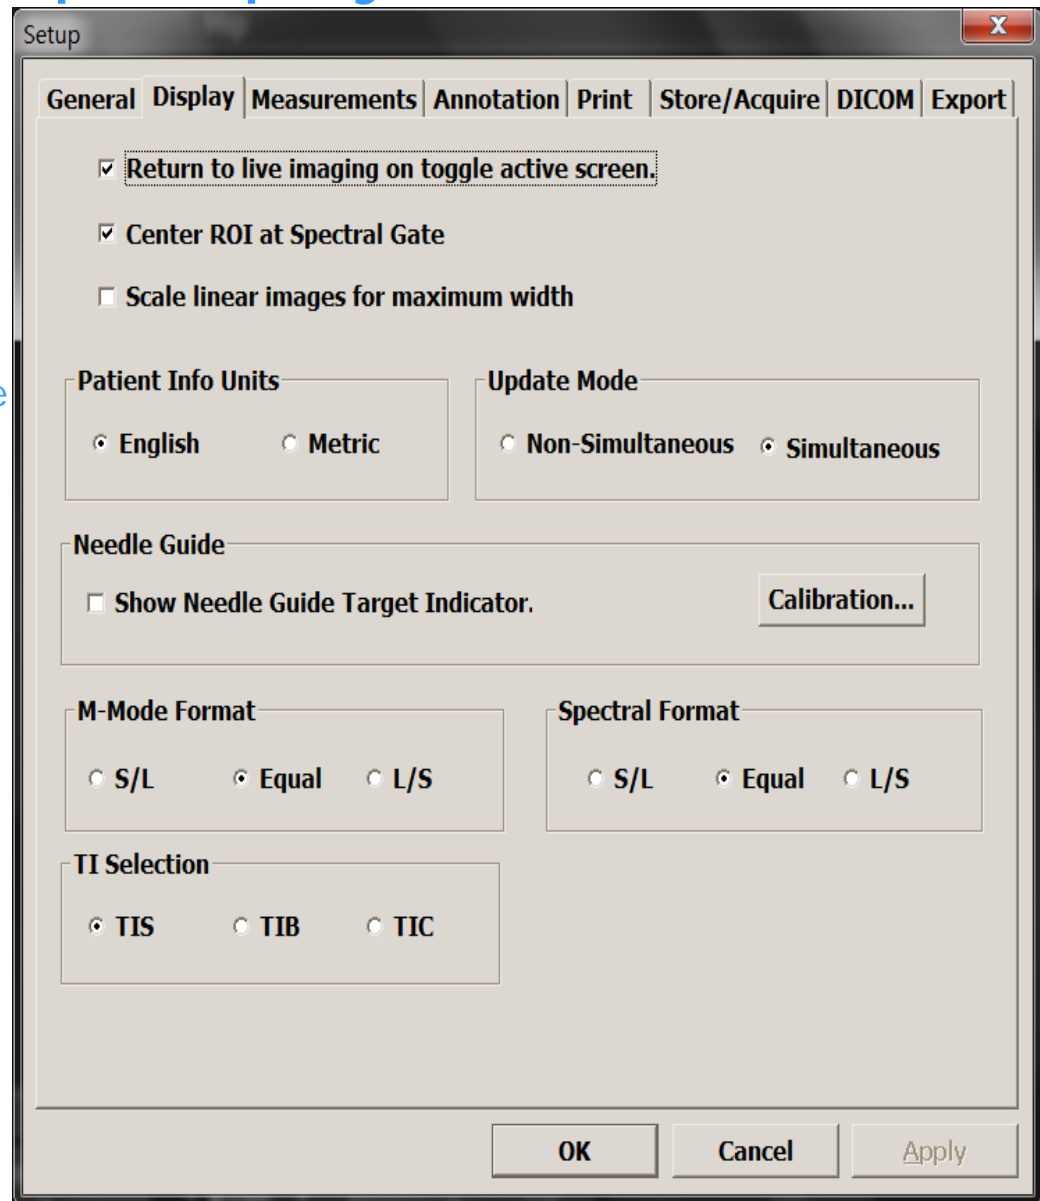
Setup

General | Display | Measurements | Annotation | Print | Store/Acquire | DICOM | Export

☑ Return to live imaging on toggle active screen.

☑ Center ROI at Spectral Gate

☐ Scale linear images for maximum width

Patient Info Units
◉ English ○ Metric

Update Mode
○ Non-Simultaneous ◉ Simultaneous

Needle Guide
☐ Show Needle Guide Target Indicator.
Calibration...

M-Mode Format
○ S/L ◉ Equal ○ L/S

Spectral Format
○ S/L ◉ Equal ○ L/S

TI Selection
◉ TIS ○ TIB ○ TIC

OK Cancel Apply